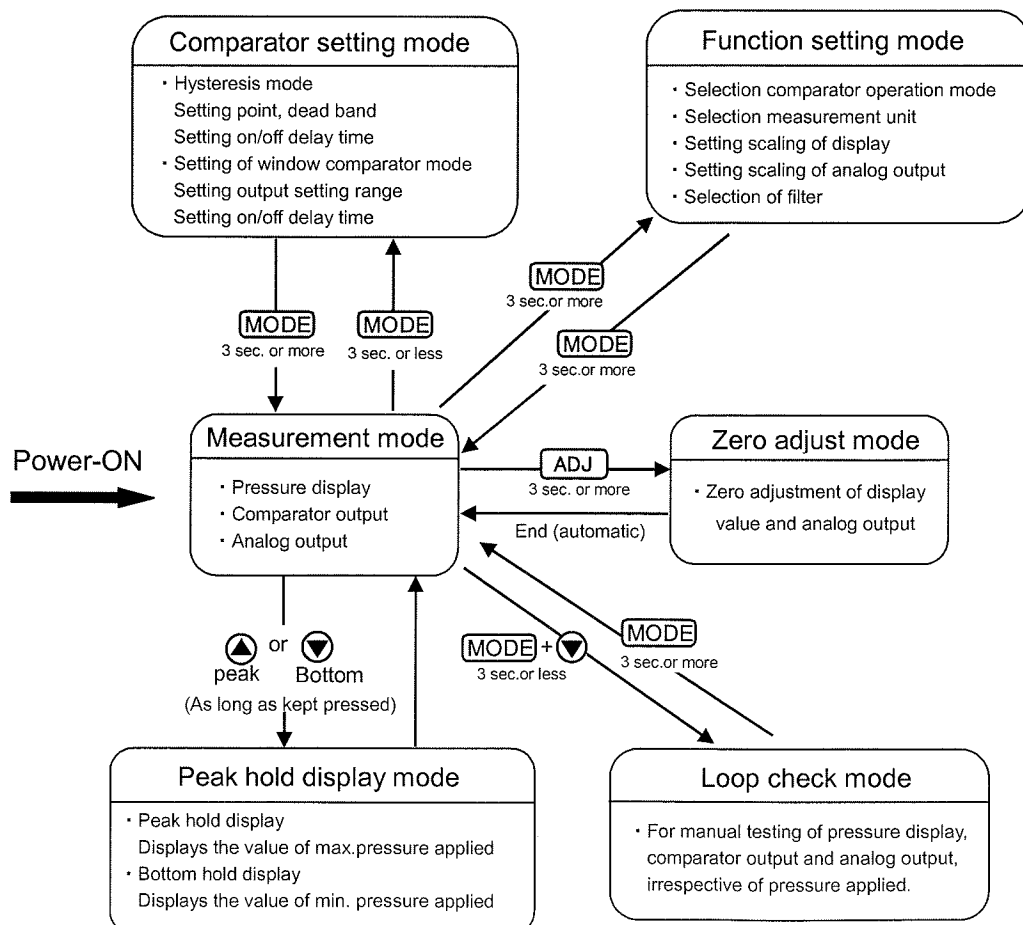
Comparator setting mode

・Hysteresis mode
Setting point, dead band
Setting on/off delay time
・Setting of window comparator mode
Setting output setting range
Setting on/off delay time

Function setting mode

・Selection comparator operation mode
・Selection measurement unit
・Setting scaling of display
・Setting scaling of analog output
・Selection of filter

MODE
3 sec. or more

MODE
3 sec. or less

MODE
3 sec.or more

MODE
3 sec.or more

Power-ON

Measurement mode

・Pressure display
・Comparator output
・Analog output

ADJ
3 sec. or more

End (automatic)

Zero adjust mode

・Zero adjustment of display value and analog output

or
peak Bottom
(As long as kept pressed)

MODE +
3 sec.or less

MODE
3 sec.or more

Peak hold display mode

・Peak hold display
Displays the value of max.pressure applied
・Bottom hold display
Displays the value of min. pressure applied

Loop check mode

・For manual testing of pressure display, comparator output and analog output, irrespective of pressure applied.